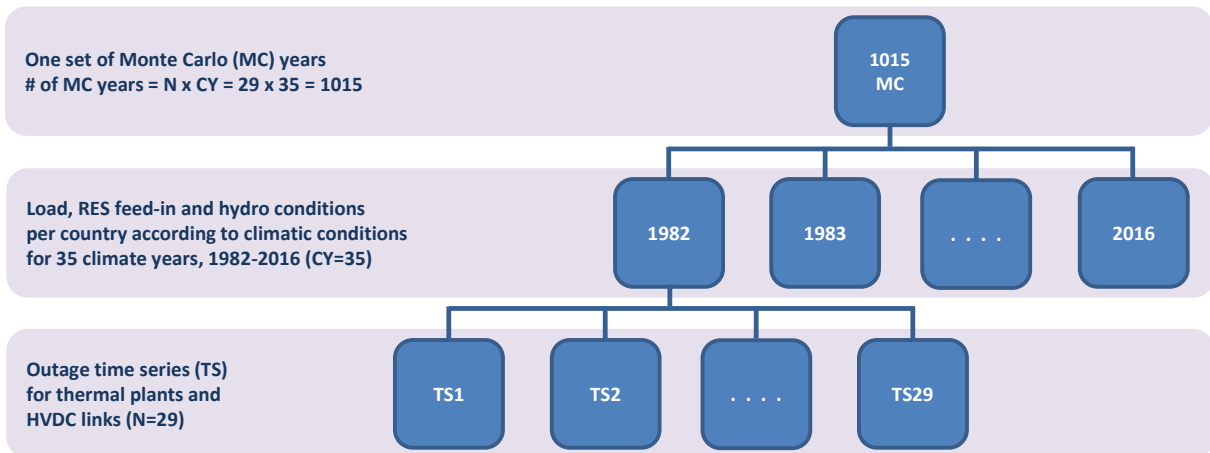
One set of Monte Carlo (MC) years
# of MC years = N x CY = 29 x 35 = 1015

1015
MC

Load, RES feed-in and hydro conditions per country according to climatic conditions for 35 climate years, 1982-2016 (CY=35)

1982

1983

. . . .

2016

Outage time series (TS) for thermal plants and HVDC links (N=29)

TS1

TS2

. . . .

TS29